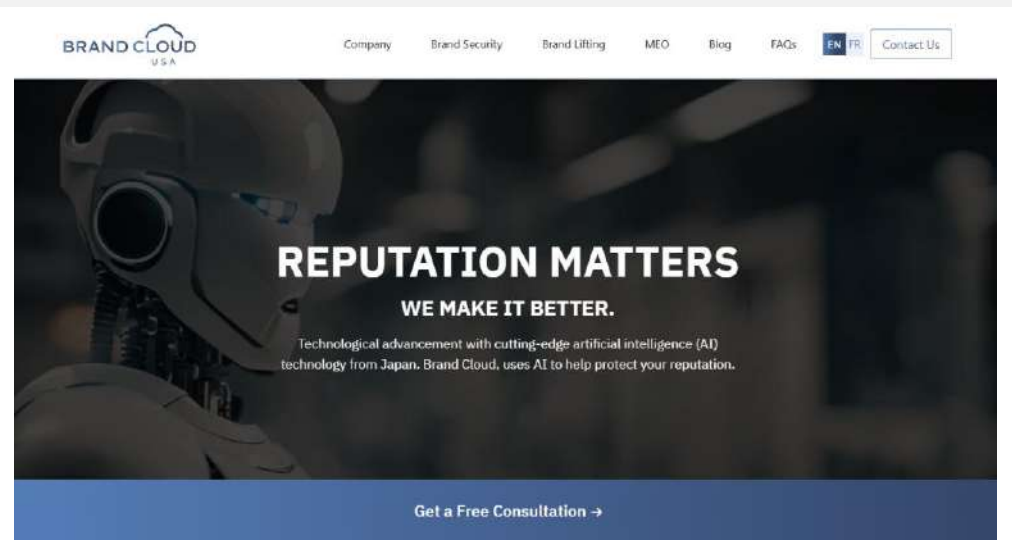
BRAND CLOUD
USA

Company Brand Security Brand Lifting MEO Blog FAQs EN FR Contact Us

REPUTATION MATTERS

WE MAKE IT BETTER.

Technological advancement with cutting-edge artificial intelligence (AI) technology from Japan. Brand Cloud, uses AI to help protect your reputation.

Get a Free Consultation →